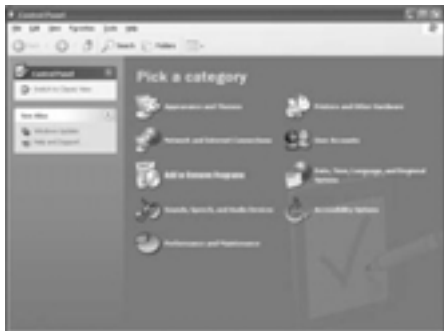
Control Panel

File Edit View Favorites Tools Help

Back Search Folders

Control Panel

Switch to Classic View

See Also

Windows Update

Help and Support

Pick a category

Appearance and Themes

Printers and Other Hardware

Network and Internet Connections

User Accounts

Add or Remove Programs

Date, Time, Language, and Regional Options

Sounds, Speech, and Audio Devices

Accessibility Options

Performance and Maintenance